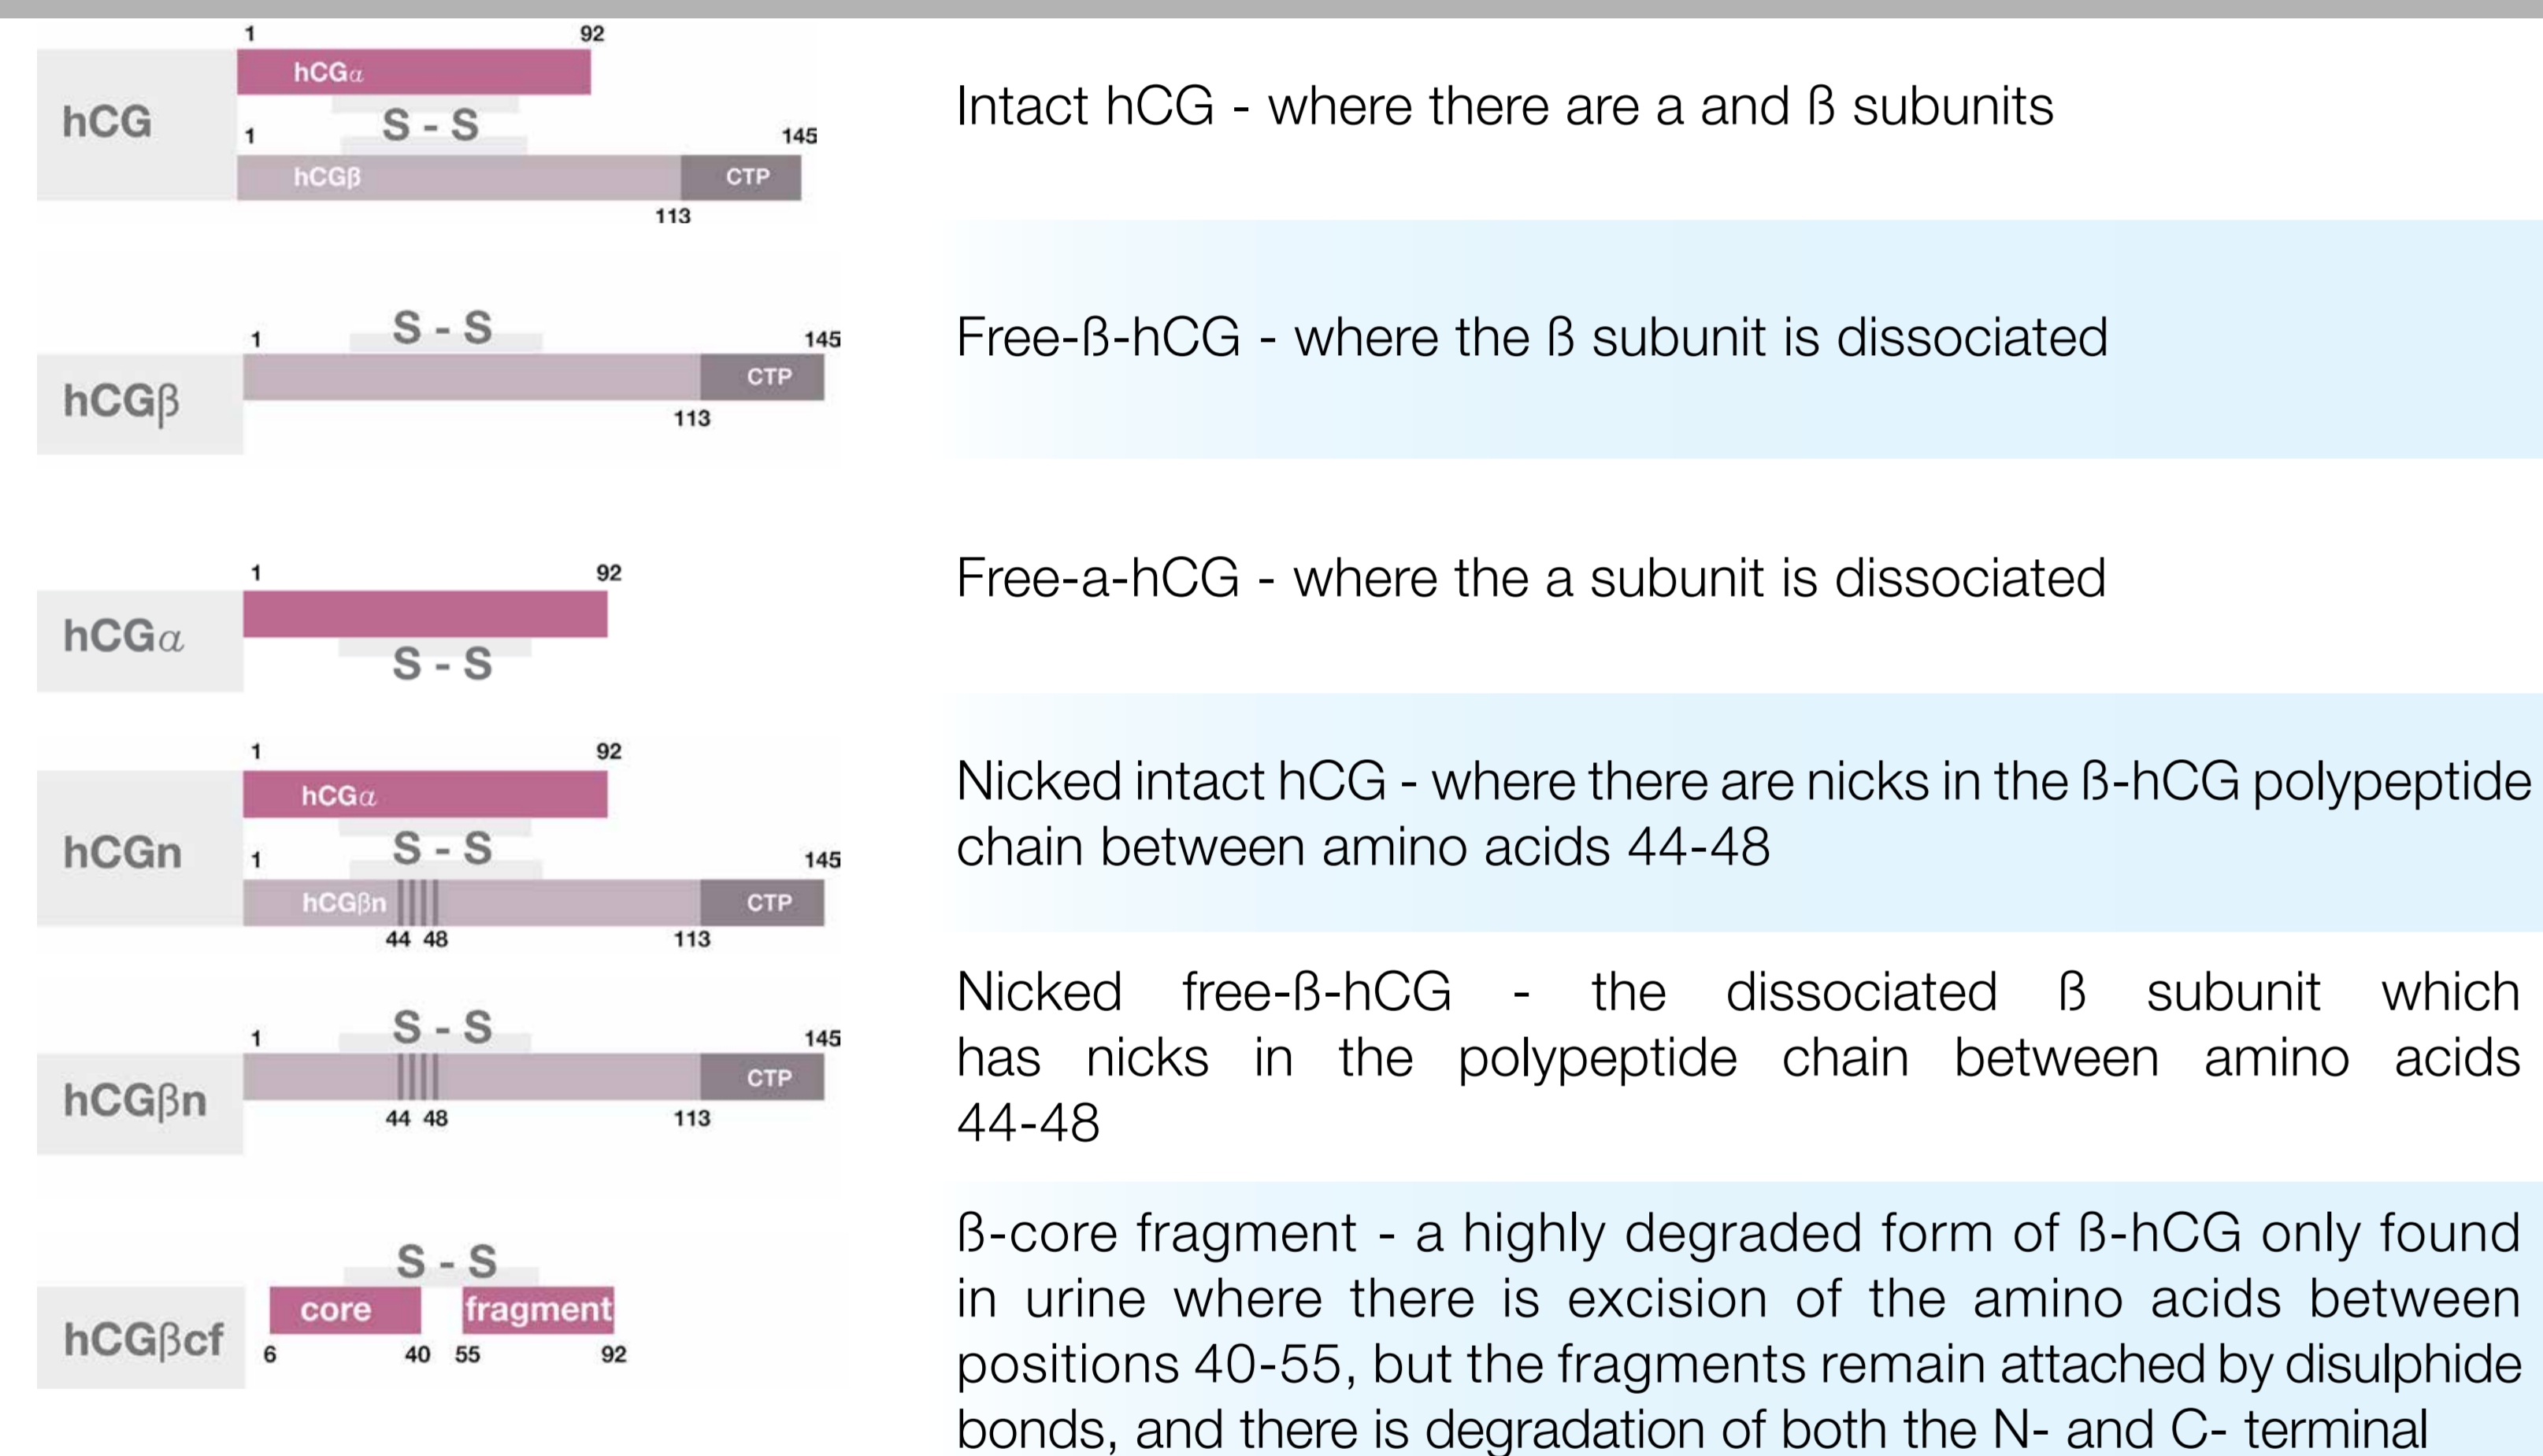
hCG
1
92
hCG$\alpha$
S - S
1
145
hCG$\beta$
CTP
113

Intact hCG - where there are a and ß subunits

hCG$\beta$
S - S
1
145
CTP
113

Free-ß-hCG - where the ß subunit is dissociated

hCG$\alpha$
1
92
S - S

Free-a-hCG - where the a subunit is dissociated

hCGn
1
92
hCG$\alpha$
S - S
1
145
hCG$\beta$n
CTP
44 48
113

Nicked intact hCG - where there are nicks in the ß-hCG polypeptide chain between amino acids 44-48

hCG$\beta$n
S - S
1
145
CTP
44 48
113

Nicked free-ß-hCG - the dissociated ß subunit which has nicks in the polypeptide chain between amino acids 44-48

hCG$\beta$cf
S - S
core
fragment
6
40
55
92

ß-core fragment - a highly degraded form of ß-hCG only found in urine where there is excision of the amino acids between positions 40-55, but the fragments remain attached by disulphide bonds, and there is degradation of both the N- and C- terminal